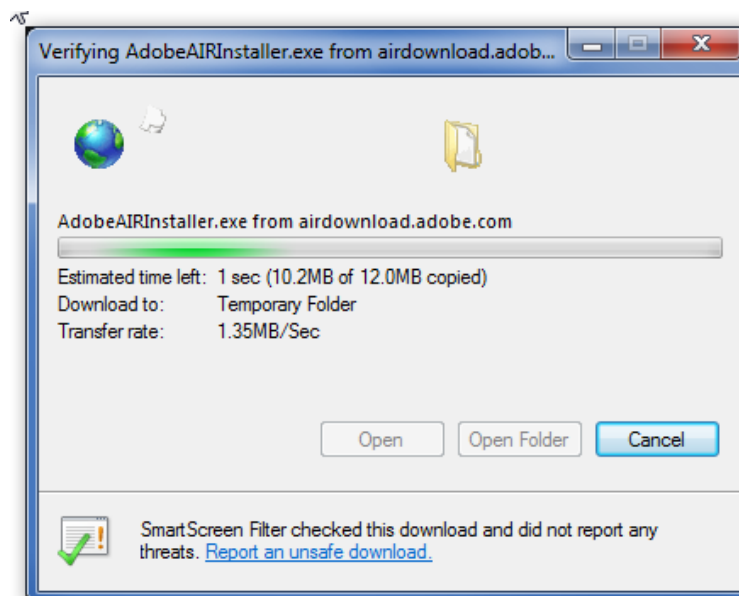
Verifying AdobeAIRInstaller.exe from airdownload.adob...

AdobeAIRInstaller.exe from airdownload.adobe.com

Estimated time left: 1 sec (10.2MB of 12.0MB copied)
Download to: Temporary Folder
Transfer rate: 1.35MB/Sec

Open
Open Folder
Cancel

SmartScreen Filter checked this download and did not report any threats. Report an unsafe download.